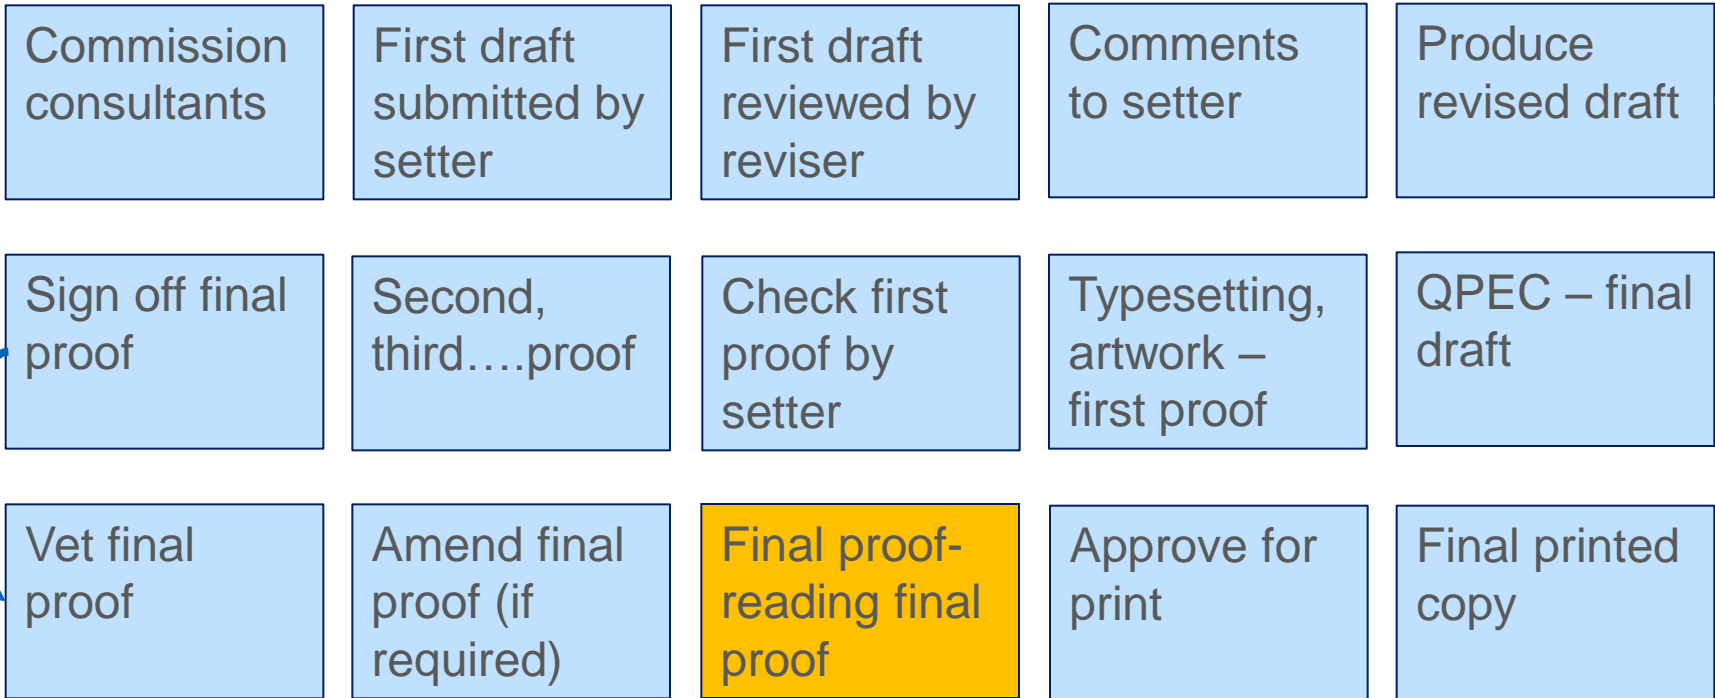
Commission consultants

First draft submitted by setter

First draft reviewed by reviser

Comments to setter

Produce revised draft

Sign off final proof

Second, third….proof

Check first proof by setter

Typesetting, artwork – first proof

QPEC – final draft

Vet final proof

Amend final proof (if required)

Final proof-reading final proof

Approve for print

Final printed copy